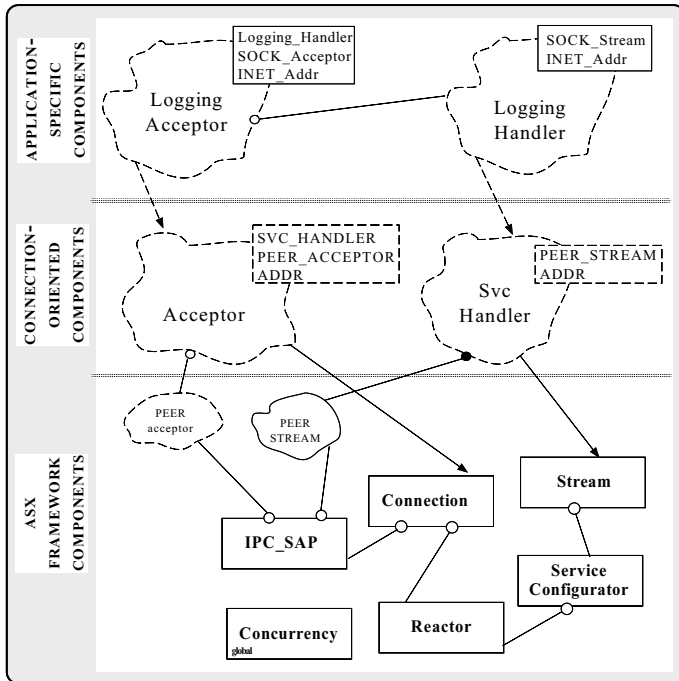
APPLICATION-SPECIFIC COMPONENTS

Logging_Handler
SOCK_Acceptor
INET_Addr

Logging Acceptor

SOCK_Stream
INET_Addr

Logging Handler

CONNECTION-ORIENTED COMPONENTS

SVC_HANDLER
PEER_ACCEPTOR
ADDR

Acceptor

PEER_STREAM
ADDR

Svc Handler

ASX FRAMEWORK COMPONENTS

PEER acceptor

PEER STREAM

IPC_SAP

Connection

Stream

Service Configurator

Reactor

Concurrency
global